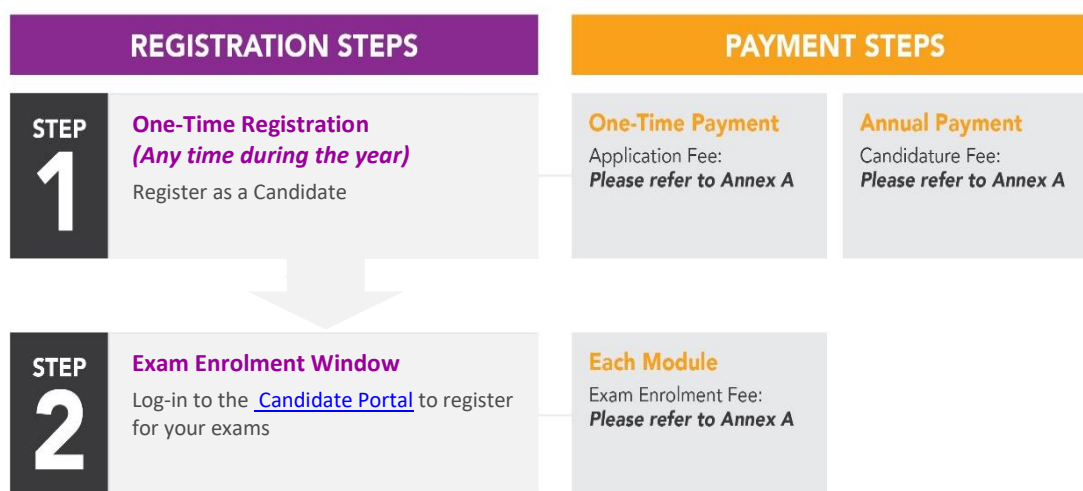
REGISTRATION STEPS

PAYMENT STEPS

STEP 1

One-Time Registration
*(Any time during the year)*
Register as a Candidate

One-Time Payment
Application Fee:
*Please refer to Annex A*

Annual Payment
Candidature Fee:
*Please refer to Annex A*

STEP 2

Exam Enrolment Window
Log-in to the Candidate Portal to register for your exams

Each Module
Exam Enrolment Fee:
*Please refer to Annex A*